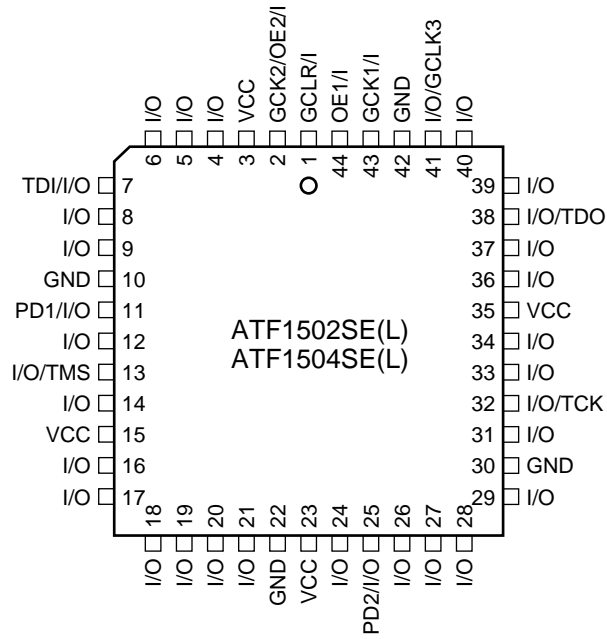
I/O 6
I/O 5
I/O 4
VCC 3
GCK2/OE2/I 2
GCLR/I 1
OE1/I 44
GCK1/I 43
GND 42
I/O/GCLK3 41
I/O 40

TDI/I/O 7
I/O 8
I/O 9
GND 10
PD1/I/O 11
I/O 12
I/O/TMS 13
I/O 14
VCC 15
I/O 16
I/O 17

ATF1502SE(L)
ATF1504SE(L)

39 I/O
38 I/O/TDO
37 I/O
36 I/O
35 VCC
34 I/O
33 I/O
32 I/O/TCK
31 I/O
30 GND
29 I/O

18 I/O
19 I/O
20 I/O
21 I/O
22 GND
23 VCC
24 I/O
25 PD2/I/O
26 I/O
27 I/O
28 I/O